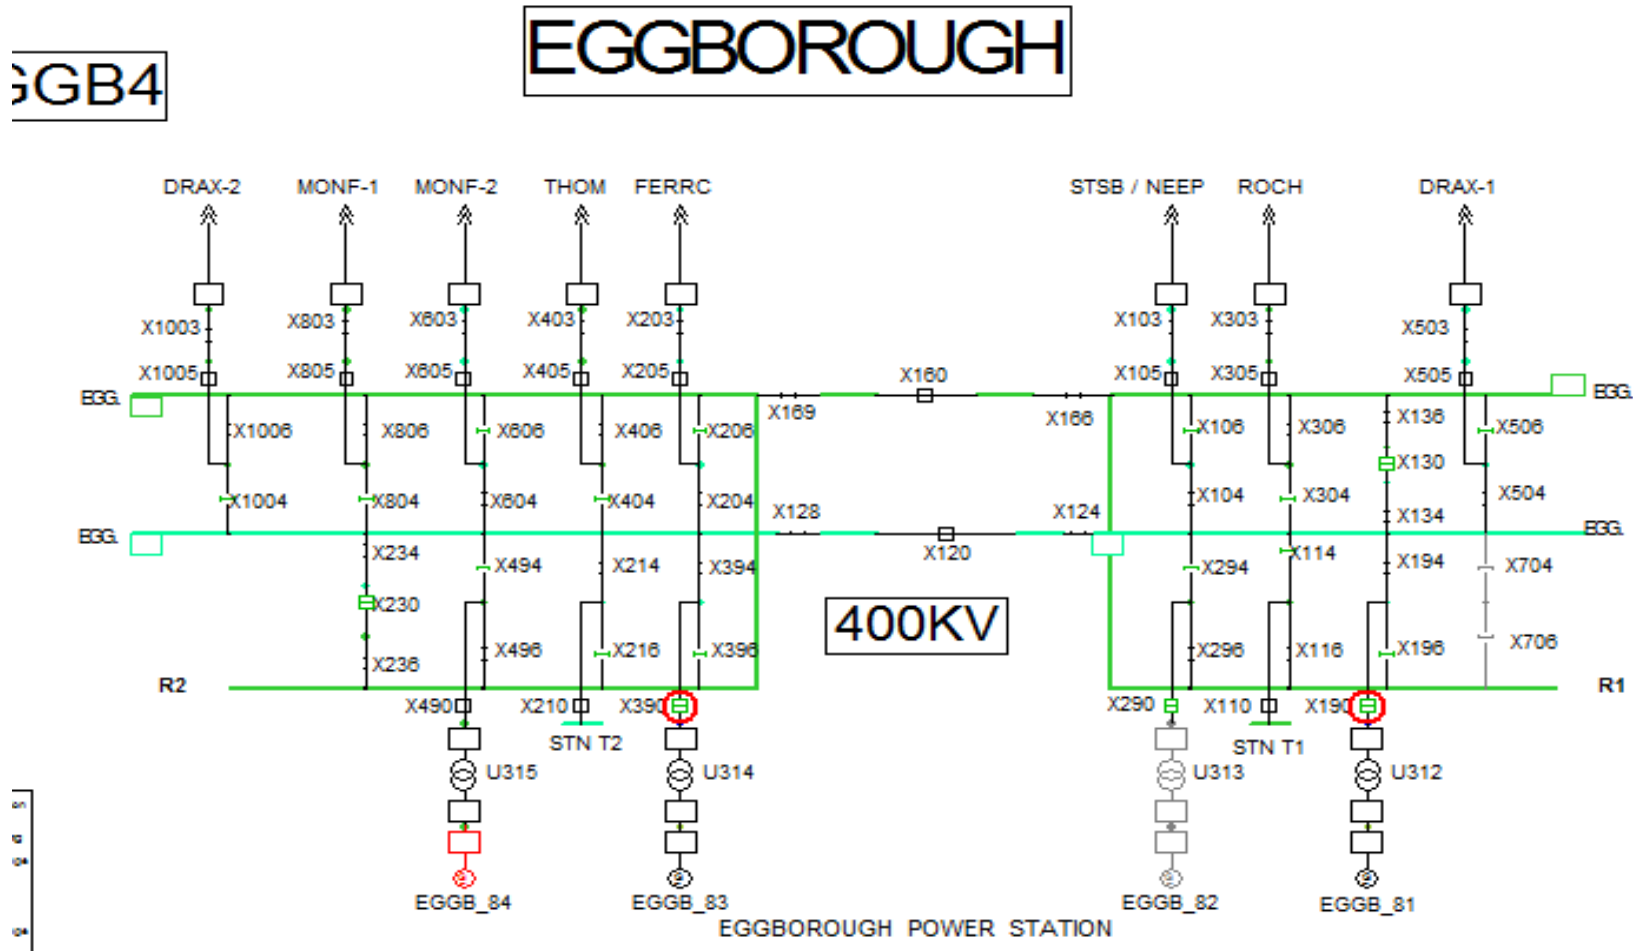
EGGBOROUGH

GGB4

DRAX-2 MONF-1 MONF-2 THOM FERRC STSB / NEEP ROCH DRAX-1

X1003 X803 X603 X403 X203 X103 X303 X503

X1005 X805 X605 X405 X205 X160 X105 X305 X505

EGG. EGG.

X1006 X806 X606 X406 X206 X169 X166 X106 X306 X136 X506

X130

X1004 X804 X604 X404 X204 X104 X304 X504

X128 X124 X134

EGG. X120 EGG.

X234 X494 X214 X394 X294 X114 X194 X704

X230

400KV

X496 X216 X396 X296 X116 X196 X706

X236

R2 R1

X490 X210 X390 X290 X110 X190

STN T2 STN T1

U315 U314 U313 U312

EGGB_84 EGGB_83 EGGB_82 EGGB_81

EGGBOROUGH POWER STATION